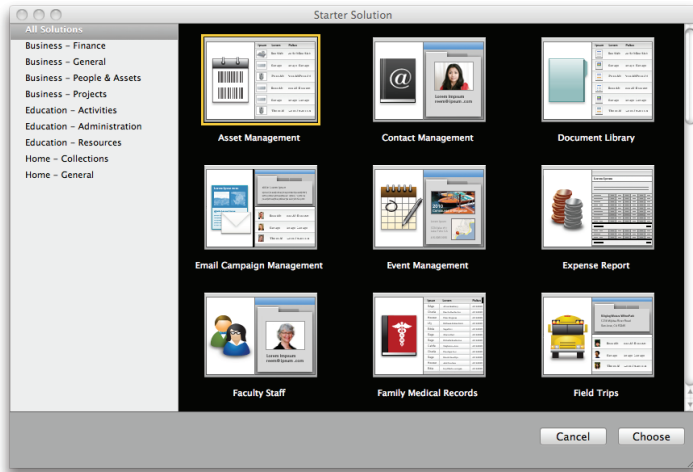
Starter Solution

All Solutions
Business – Finance
Business – General
Business – People & Assets
Business – Projects
Education – Activities
Education – Administration
Education – Resources
Home – Collections
Home – General

Asset Management
Contact Management
Document Library
Email Campaign Management
Event Management
Expense Report
Faculty Staff
Family Medical Records
Field Trips

Cancel
Choose